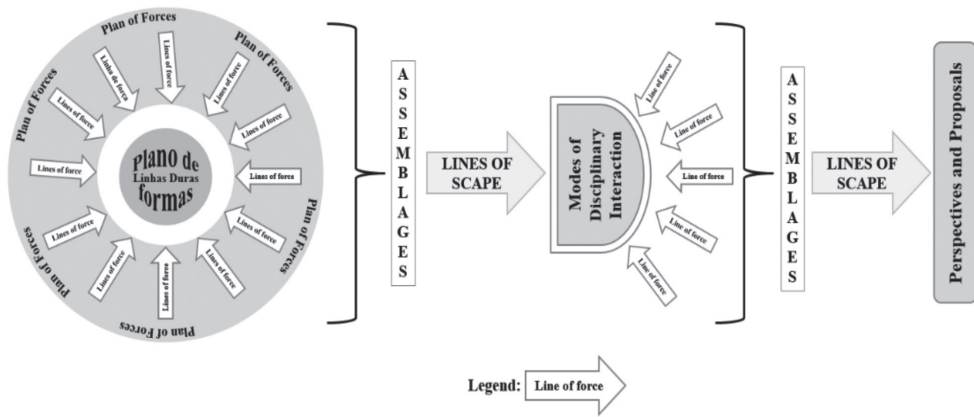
Plan of Forces
Plan of Forces
Plan of Forces
Plan of Forces
Plan of Forces
Plan of Forces

Linhas de force
Lines of force
Lines of force
Lines of force
Lines of force
Lines of force
Lines of force
Lines of force
Lines of force
Lines of force
Lines of force
Lines of force

Plano de
Linhas Duras
formas

ASSEMBLAGES

LINES OF SCAPE

Modes of Disciplinary Interaction

Line of force
Line of force
Line of force
Line of force
Line of force

ASSEMBLAGES

LINES OF SCAPE

Perspectives and Proposals

Legend: Line of force